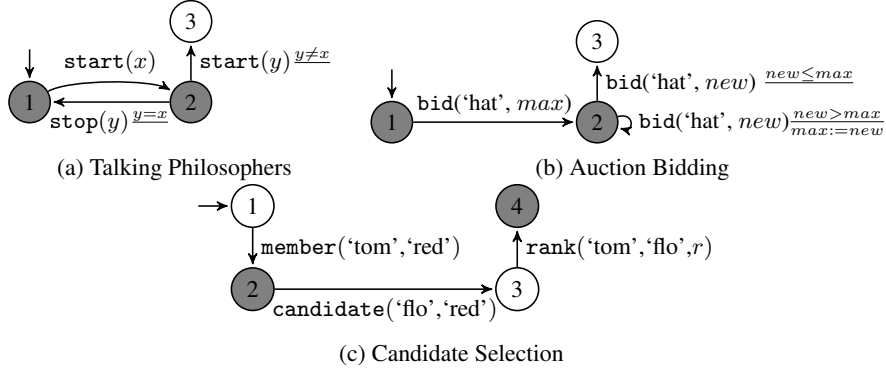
3

start$(x)$

start$(y)$ $\frac{y \neq x}{}$

1

2

stop$(y)$ $\frac{y=x}{}$

(a) Talking Philosophers

3

bid('hat', $new$) $\frac{new \leq max}{}$

bid('hat', $max$)

1

2

bid('hat', $new$) $\frac{new > max}{max := new}$

(b) Auction Bidding

1

4

member('tom','red')

rank('tom','flo',$r$)

2

3

candidate('flo','red')

(c) Candidate Selection